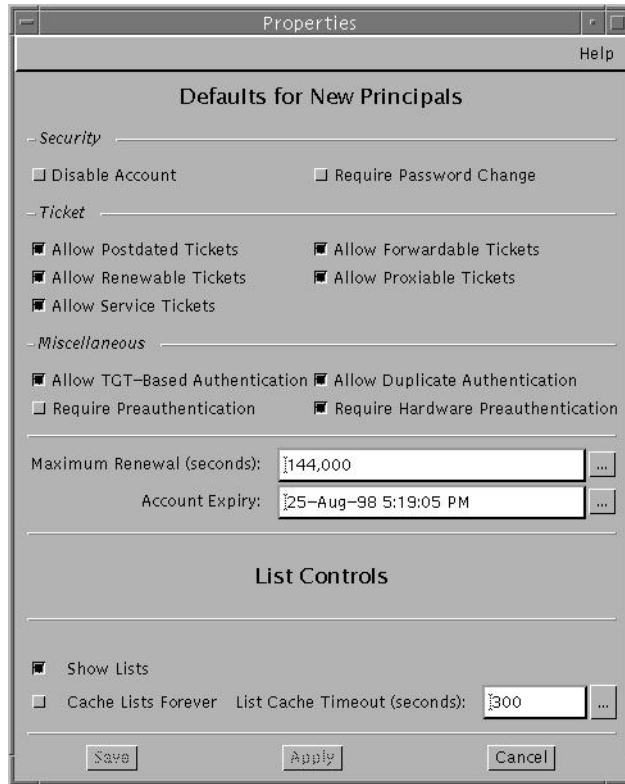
Properties

Help

Defaults for New Principals

Security

Disable Account

Require Password Change

Ticket

Allow Postdated Tickets

Allow Forwardable Tickets

Allow Renewable Tickets

Allow Proxiable Tickets

Allow Service Tickets

Miscellaneous

Allow TGT-Based Authentication

Allow Duplicate Authentication

Require Preauthentication

Require Hardware Preauthentication

Maximum Renewal (seconds): 144,000 ...

Account Expiry: 25-Aug-98 5:19:05 PM ...

List Controls

Show Lists

Cache Lists Forever

List Cache Timeout (seconds): 300 ...

Save

Apply

Cancel